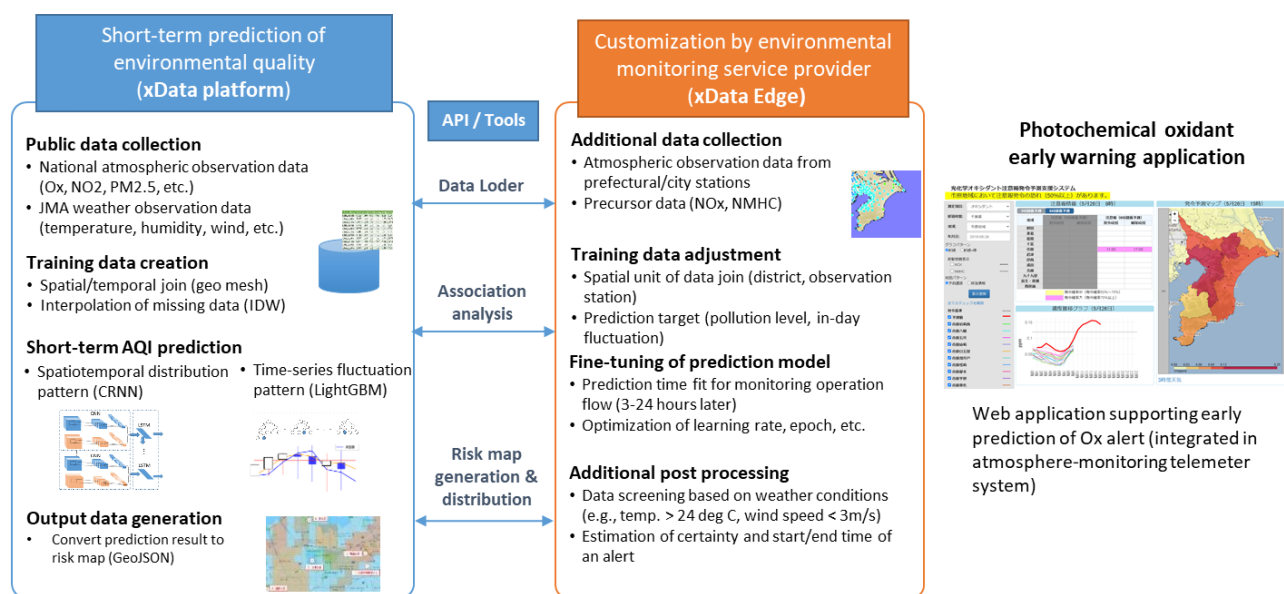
Short-term prediction of environmental quality (xData platform)

Public data collection
• National atmospheric observation data (Ox, NO2, PM2.5, etc.)
• JMA weather observation data (temperature, humidity, wind, etc.)

Training data creation
• Spatial/temporal join (geo mesh)
• Interpolation of missing data (IDW)

Short-term AQI prediction
• Spatiotemporal distribution pattern (CRNN)
• Time-series fluctuation pattern (LightGBM)

Output data generation
• Convert prediction result to risk map (GeoJSON)

API / Tools

Data Loder

Association analysis

Risk map generation & distribution

Customization by environmental monitoring service provider (xData Edge)

Additional data collection
• Atmospheric observation data from prefectural/city stations
• Precursor data (NOx, NMHC)

Training data adjustment
• Spatial unit of data join (district, observation station)
• Prediction target (pollution level, in-day fluctuation)

Fine-tuning of prediction model
• Prediction time fit for monitoring operation flow (3-24 hours later)
• Optimization of learning rate, epoch, etc.

Additional post processing
• Data screening based on weather conditions (e.g., temp. > 24 deg C, wind speed < 3m/s)
• Estimation of certainty and start/end time of an alert

Photochemical oxidant early warning application

光化学オキシダント注意報発令予測支援システム

Web application supporting early prediction of Ox alert (integrated in atmosphere-monitoring telemeter system)